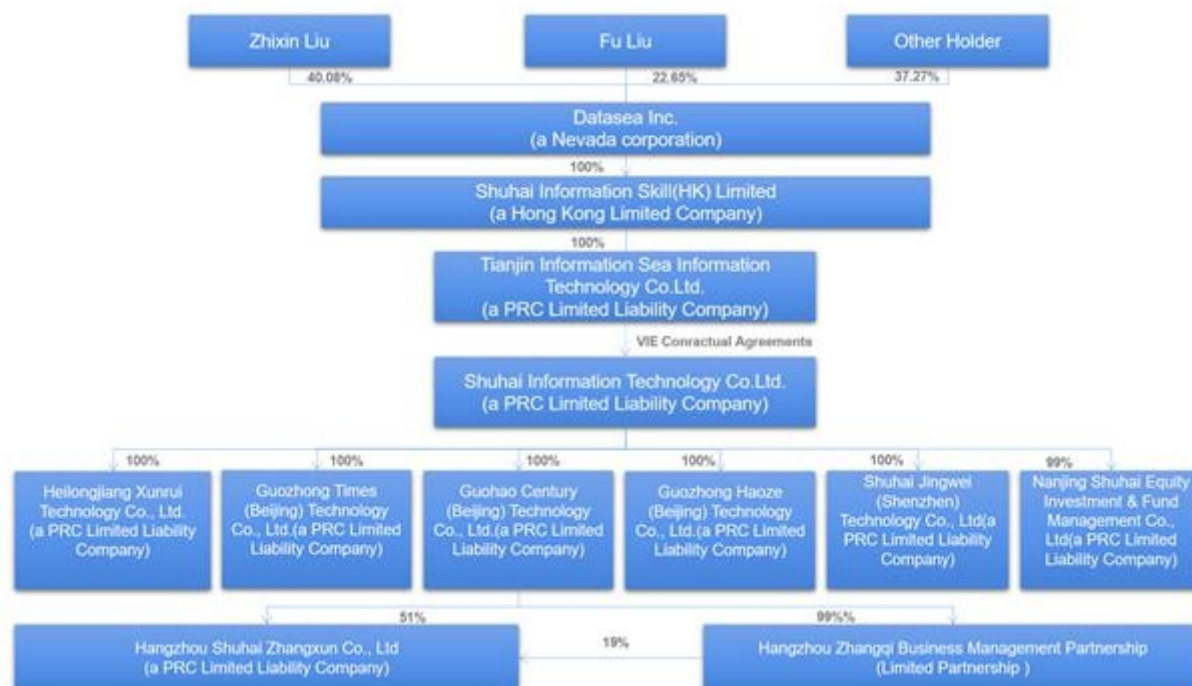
Zhixin Liu

Fu Liu

Other Holder

40.08%

22.65%

37.27%

Datasea Inc.
(a Nevada corporation)

100%

Shuhai Information Skill(HK) Limited
(a Hong Kong Limited Company)

100%

Tianjin Information Sea Information Technology Co.Ltd.
(a PRC Limited Liability Company)

VIE Conractual Agreements

Shuhai Information Technology Co.Ltd.
(a PRC Limited Liability Company)

100%

Heilongjiang Xunrui Technology Co., Ltd.
(a PRC Limited Liability Company)

100%

Guozhong Times (Beijing) Technology Co., Ltd.(a PRC Limited Liability Company)

100%

Guohao Century (Beijing) Technology Co., Ltd.(a PRC Limited Liability Company)

100%

Guozhong Haoze (Beijing) Technology Co., Ltd.(a PRC Limited Liability Company)

100%

Shuhai Jingwei (Shenzhen) Technology Co., Ltd(a PRC Limited Liability Company)

99%

Nanjing Shuhai Equity Investment & Fund Management Co., Ltd(a PRC Limited Liability Company)

51%

99%%

Hangzhou Shuhai Zhangxun Co., Ltd
(a PRC Limited Liability Company)

19%

Hangzhou Zhangqi Business Management Partnership
(Limited Partnership )